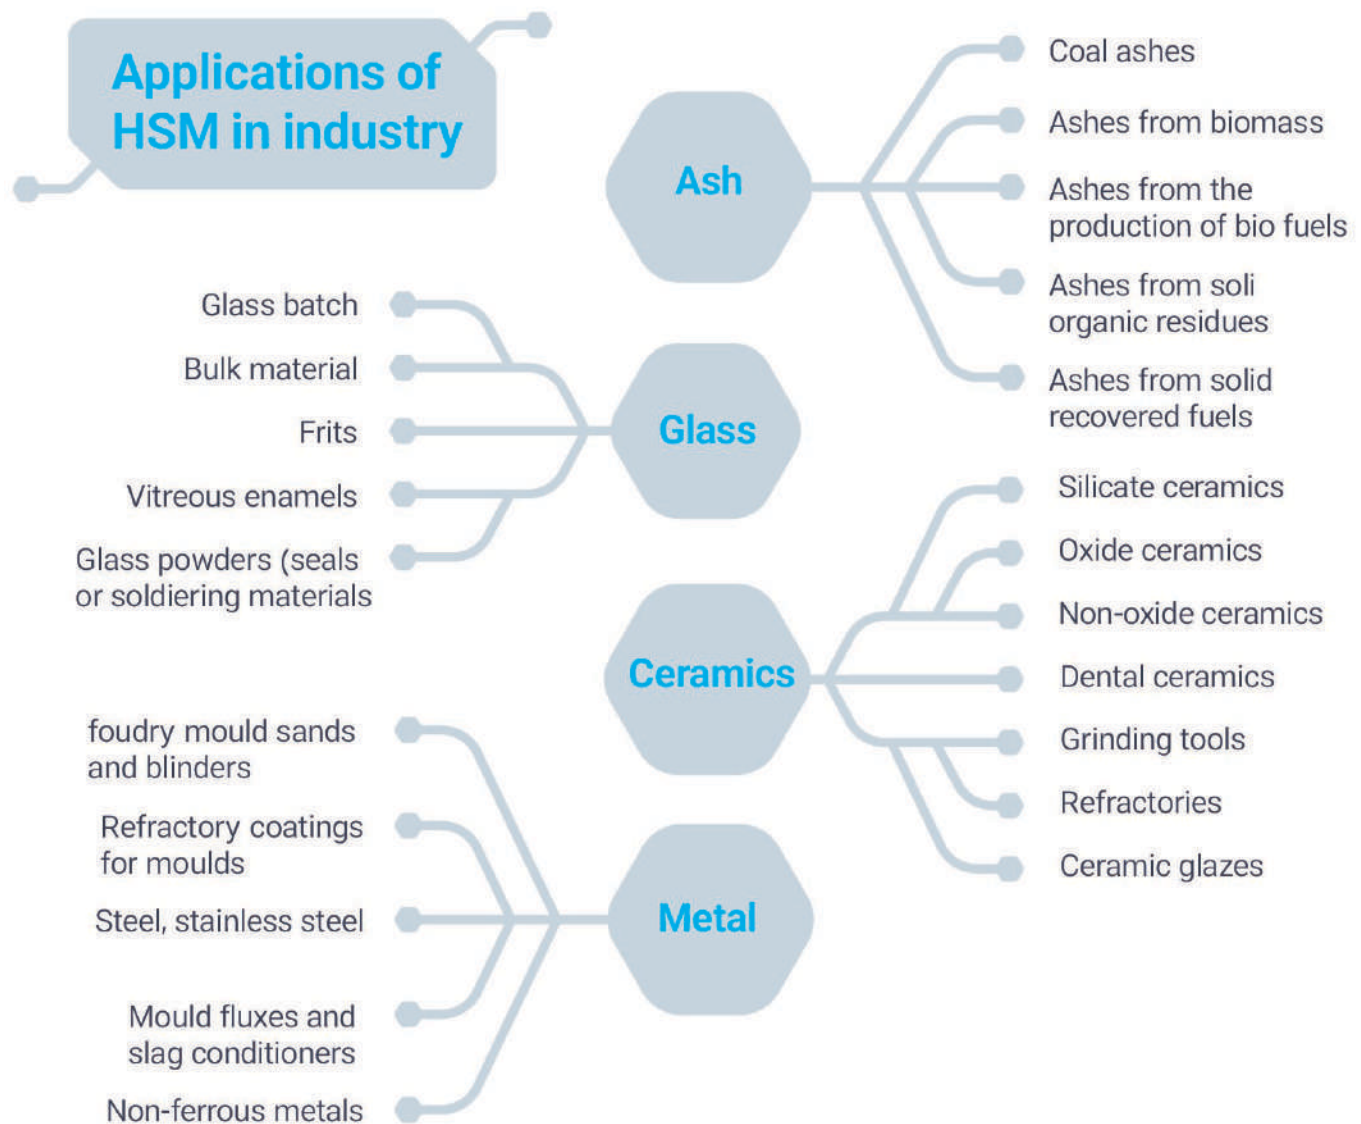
Applications of HSM in industry

Ash

Coal ashes

Ashes from biomass

Ashes from the production of bio fuels

Ashes from soli organic residues

Ashes from solid recovered fuels

Glass

Glass batch

Bulk material

Frits

Vitreous enamels

Glass powders (seals or soldiering materials

Ceramics

Silicate ceramics

Oxide ceramics

Non-oxide ceramics

Dental ceramics

Grinding tools

Refractories

Ceramic glazes

Metal

foudry mould sands and blinders

Refractory coatings for moulds

Steel, stainless steel

Mould fluxes and slag conditioners

Non-ferrous metals